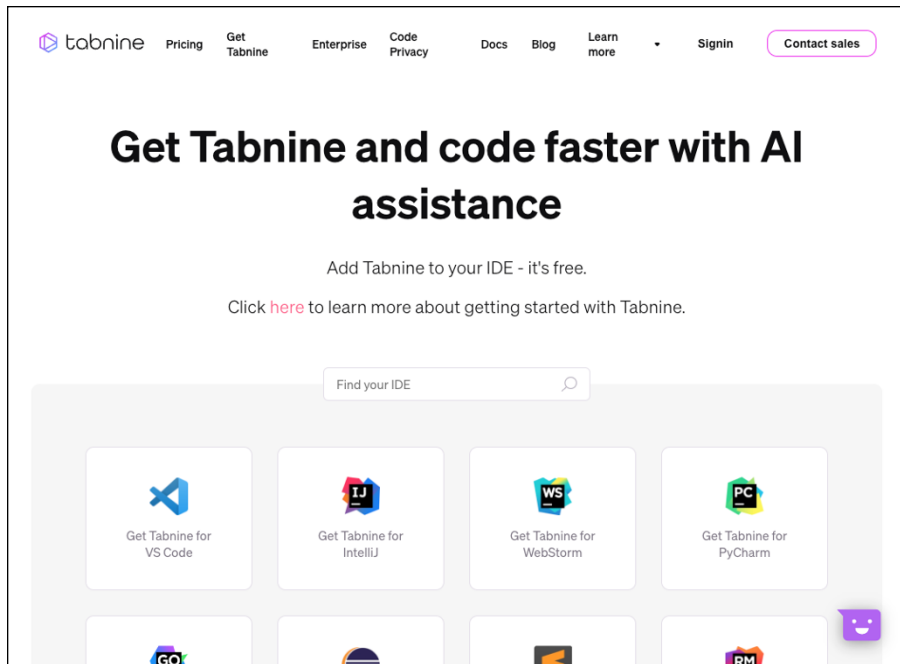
tabnine Pricing Get Tabnine Enterprise Code Privacy Docs Blog Learn more Signin Contact sales

Get Tabnine and code faster with AI assistance

Add Tabnine to your IDE - it's free.

Click here to learn more about getting started with Tabnine.

Find your IDE

IJ

WS

PC

Get Tabnine for VS Code

Get Tabnine for IntelliJ

Get Tabnine for WebStorm

Get Tabnine for PyCharm

GO

RM